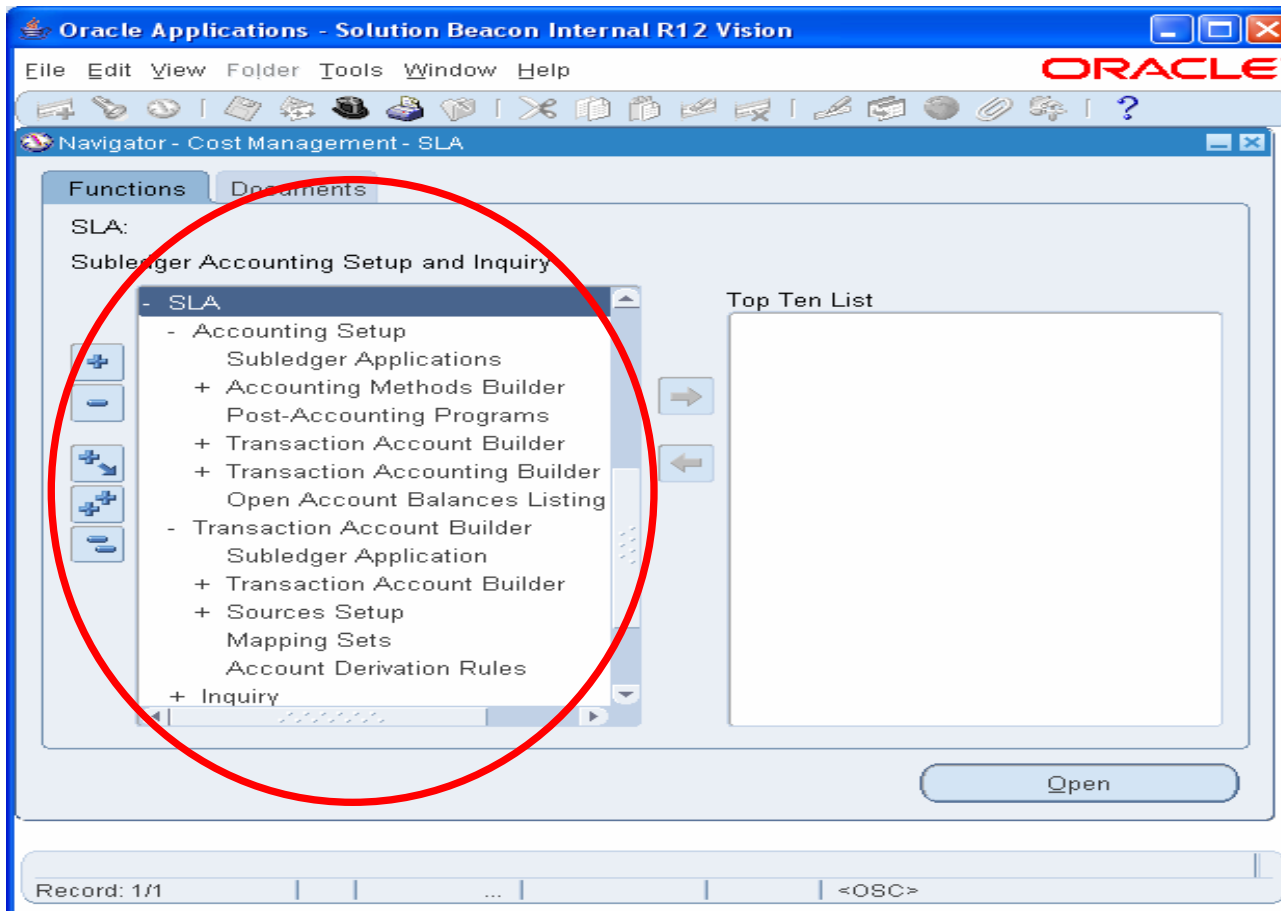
Oracle Applications - Solution Beacon Internal R12 Vision

File Edit View Folder Tools Window Help

ORACLE

Navigator - Cost Management - SLA

Functions | Documents

SLA:

Subledger Accounting Setup and Inquiry

- SLA
- Accounting Setup
Subledger Applications
+ Accounting Methods Builder
Post-Accounting Programs
+ Transaction Account Builder
+ Transaction Accounting Builder
Open Account Balances Listing
- Transaction Account Builder
Subledger Application
+ Transaction Account Builder
+ Sources Setup
Mapping Sets
Account Derivation Rules
+ Inquiry

Top Ten List

Open

Record: 1/1 | ... | <OSC>